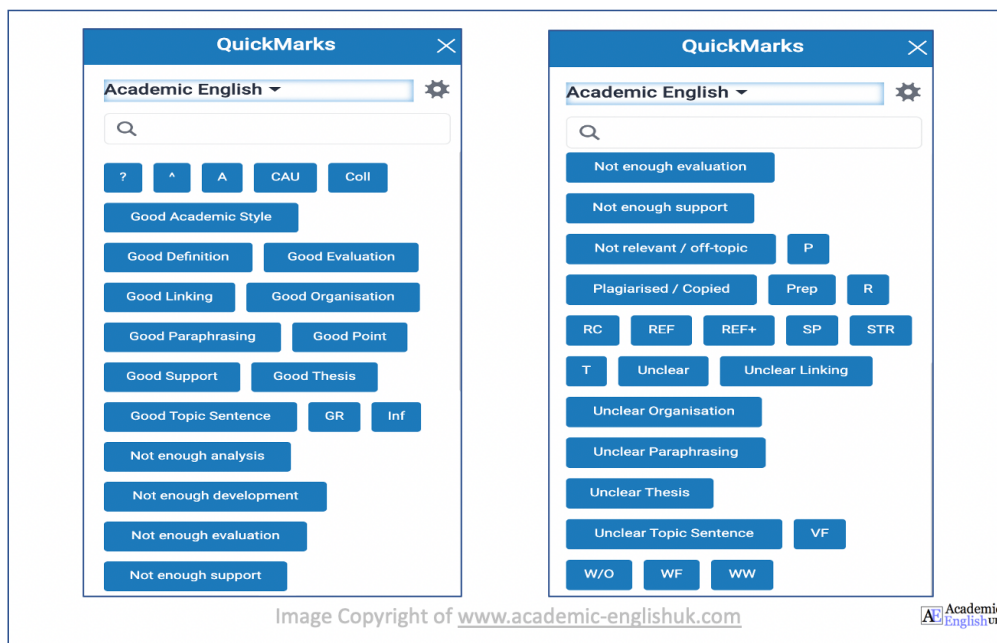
QuickMarks

Academic English

? ^ A CAU Coll

Good Academic Style

Good Definition Good Evaluation

Good Linking Good Organisation

Good Paraphrasing Good Point

Good Support Good Thesis

Good Topic Sentence GR Inf

Not enough analysis

Not enough development

Not enough evaluation

Not enough support

QuickMarks

Academic English

Not enough evaluation

Not enough support

Not relevant / off-topic P

Plagiarised / Copied Prep R

RC REF REF+ SP STR

T Unclear Unclear Linking

Unclear Organisation

Unclear Paraphrasing

Unclear Thesis

Unclear Topic Sentence VF

W/O WF WW

Image Copyright of www.academic-englishuk.com

AE Academic English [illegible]